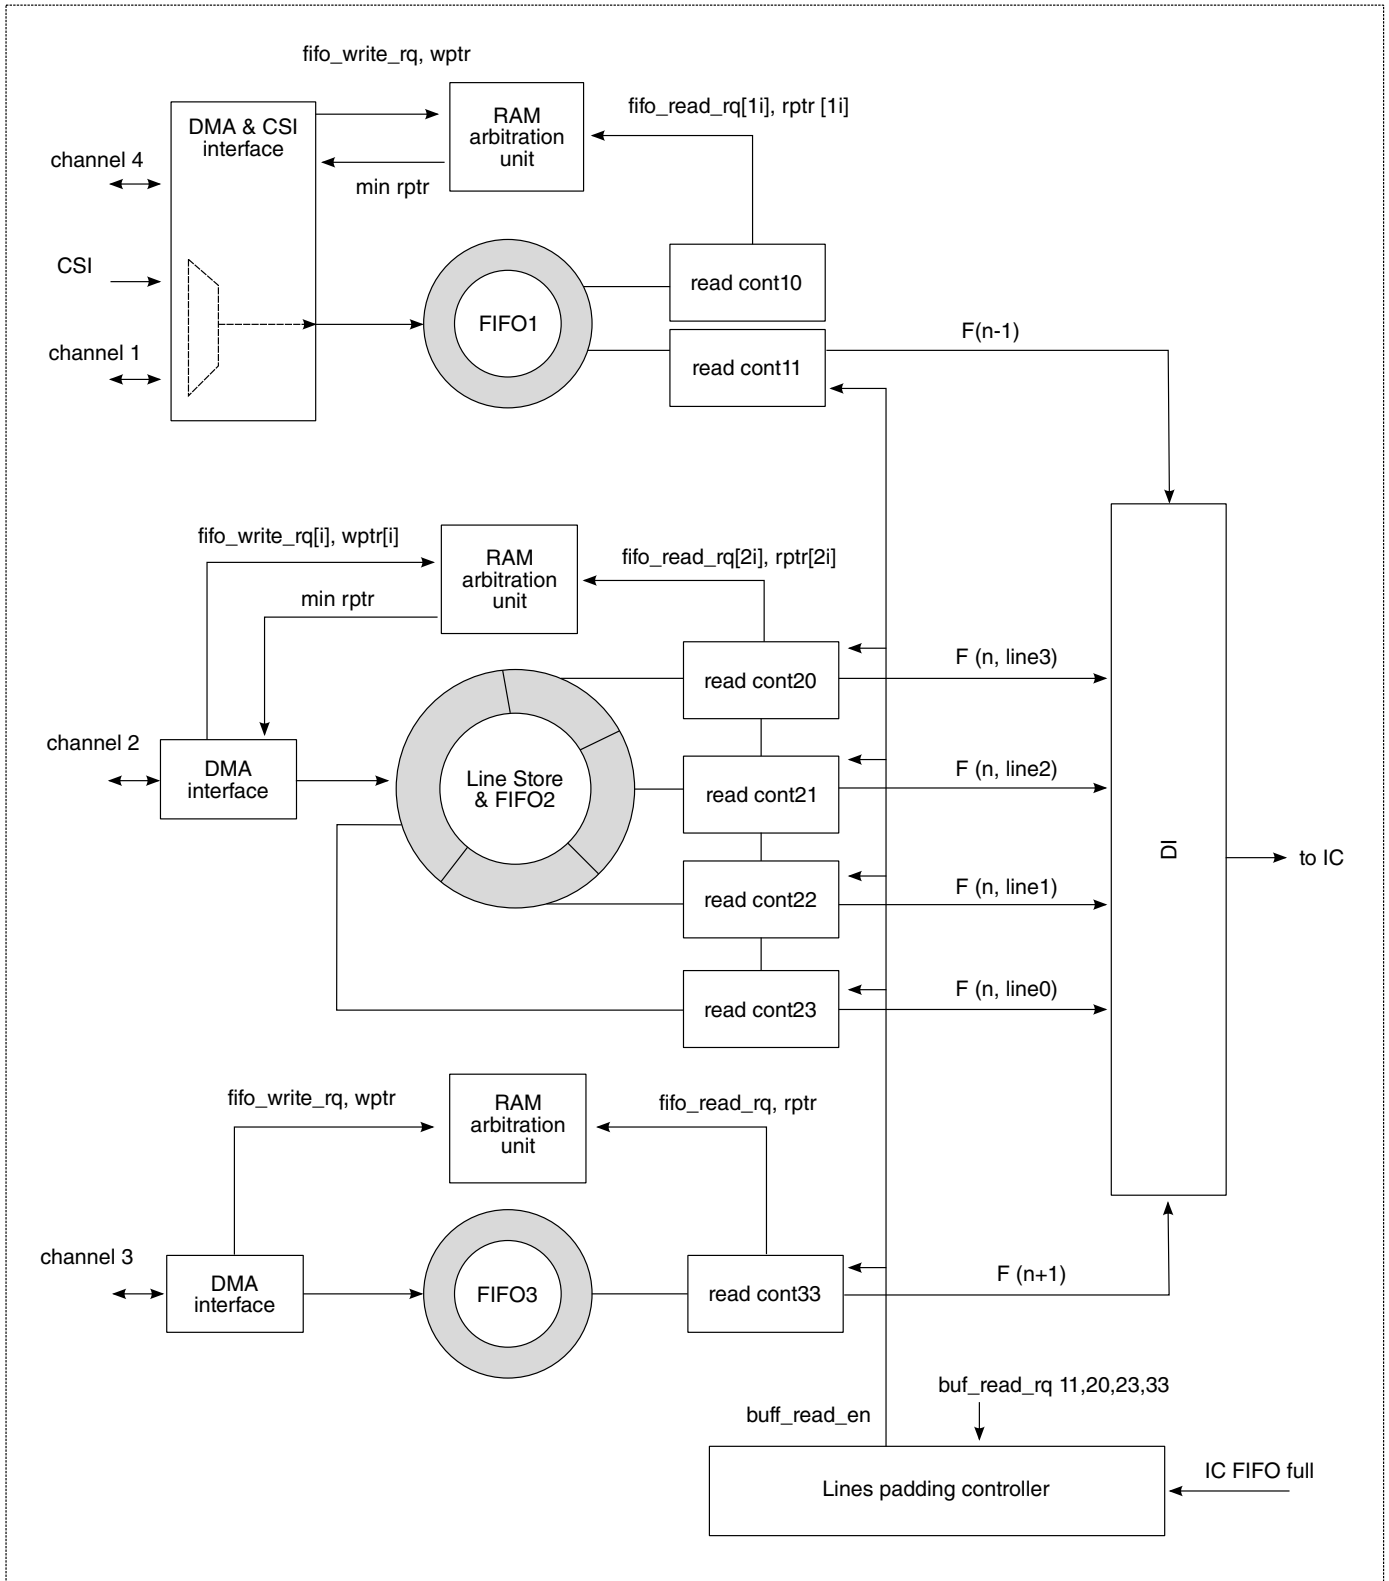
fifo_write_rq, wptr

DMA & CSI interface

RAM arbitration unit

fifo_read_rq[1i], rptr [1i]

channel 4

min rptr

CSI

read cont10

FIFO1

channel 1

read cont11

F(n-1)

fifo_write_rq[i], wptr[i]

RAM arbitration unit

fifo_read_rq[2i], rptr[2i]

min rptr

read cont20

F (n, line3)

channel 2

DMA interface

Line Store & FIFO2

read cont21

F (n, line2)

DI

to IC

read cont22

F (n, line1)

read cont23

F (n, line0)

fifo_write_rq, wptr

RAM arbitration unit

fifo_read_rq, rptr

channel 3

DMA interface

FIFO3

read cont33

F (n+1)

buf_read_rq 11,20,23,33

buff_read_en

Lines padding controller

IC FIFO full